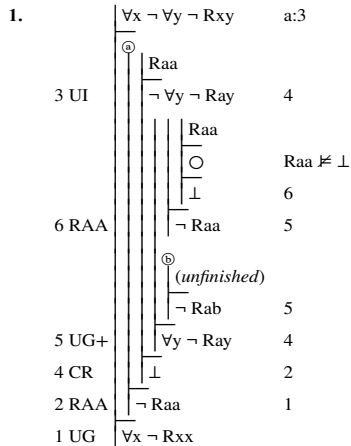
1.

$\forall x \neg \forall y \neg Rxy$ a:3

ⓐ

Raa

3 UI $\neg \forall y \neg Ray$ 4

Raa

○ Raa $\nvDash \bot$

$\bot$ 6

6 RAA $\neg Raa$ 5

ⓑ

(unfinished)

$\neg Rab$ 5

5 UG+ $\forall y \neg Ray$ 4

4 CR $\bot$ 2

2 RAA $\neg Raa$ 1

1 UG $\forall x \neg Rxx$